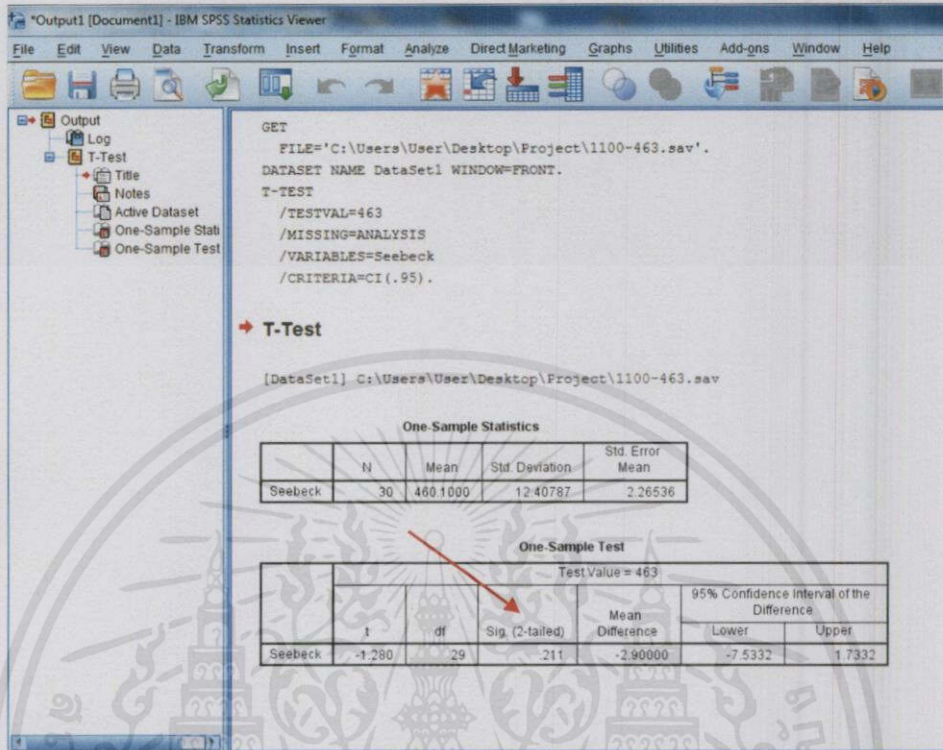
*Output1 [Document1] - IBM SPSS Statistics Viewer

File Edit View Data Transform Insert Format Analyze Direct Marketing Graphs Utilities Add-ons Window Help

Output
Log
T-Test
Title
Notes
Active Dataset
One-Sample Stati
One-Sample Test

GET
FILE='C:\Users\User\Desktop\Project\1100-463.sav'.
DATASET NAME DataSet1 WINDOW=FRONT.
T-TEST
/TESTVAL=463
/MISSING=ANALYSIS
/VARIABLES=Seebeck
/CRITERIA=CI(.95).

T-Test

[DataSet1] C:\Users\User\Desktop\Project\1100-463.sav

One-Sample Statistics

| | N | Mean | Std. Deviation | Std. Error Mean |
|---|---|---|---|---|
| Seebeck | 30 | 460.1000 | 12.40787 | 2.26536 |

One-Sample Test

| | Test Value = 463 | | | | | |
|---|---|---|---|---|---|---|
| | | | | | 95% Confidence Interval of the Difference | |
| | t | df | Sig. (2-tailed) | Mean Difference | Lower | Upper |
| Seebeck | -1.280 | 29 | .211 | -2.90000 | -7.5332 | 1.7332 |